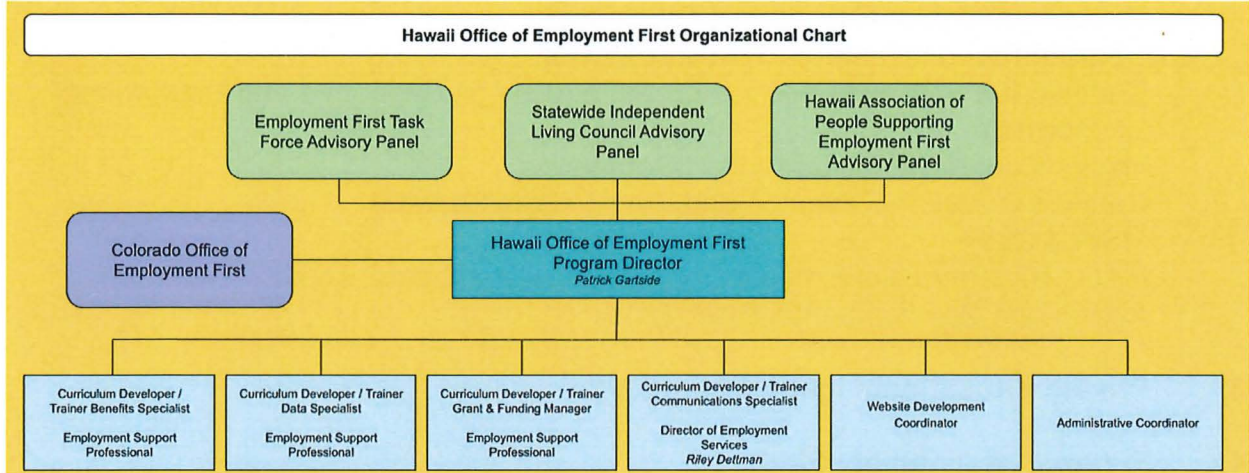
Hawaii Office of Employment First Organizational Chart

Employment First Task Force Advisory Panel

Statewide Independent Living Council Advisory Panel

Hawaii Association of People Supporting Employment First Advisory Panel

Colorado Office of Employment First

Hawaii Office of Employment First Program Director
Patrick Gartside

Curriculum Developer / Trainer Benefits Specialist

Employment Support Professional

Curriculum Developer / Trainer Data Specialist

Employment Support Professional

Curriculum Developer / Trainer Grant & Funding Manager

Employment Support Professional

Curriculum Developer / Trainer Communications Specialist

Director of Employment Services
Riley Dettman

Website Development Coordinator

Administrative Coordinator